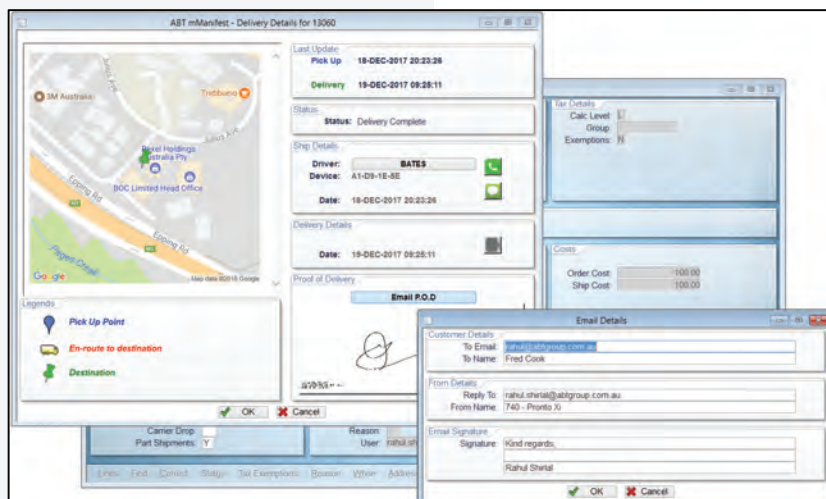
ABT mManifest - Delivery Details for 13060

3M Australia
Tredbuono
Pexel Holdings Australia Pty
BOC Limited Head Office
Epping Rd
Epping Rd
Google
Map data ©2018 Google

Last Update
Pick Up 18-DEC-2017 20:23:26
Delivery 19-DEC-2017 09:25:11

Status
Status: Delivery Complete

Ship Details
Driver: BATES
Device: A1-D9-1E-5E
Date: 18-DEC-2017 20:23:26

Delivery Details
Date: 19-DEC-2017 09:25:11

Proof of Delivery
Email P.O.D

Legends
Pick Up Point
En-route to destination
Destination

OK
Cancel

Tax Details
Calc Level: L
Group
Exemptions: N

Costs
Order Cost: 100.00
Ship Cost: 100.00

Carrier Drop
Part Shipments: Y
Reason
User: rahul.sh

Email Details
Customer Details
To Email: rahul@abtgroup.com.au
To Name: Fred Cook

From Details
Reply To: rahul.shrial@abtgroup.com.au
From Name: 740 - Pronto Xi

Email Signature
Signature: Kind regards,

Rahul Shrial

OK
Cancel